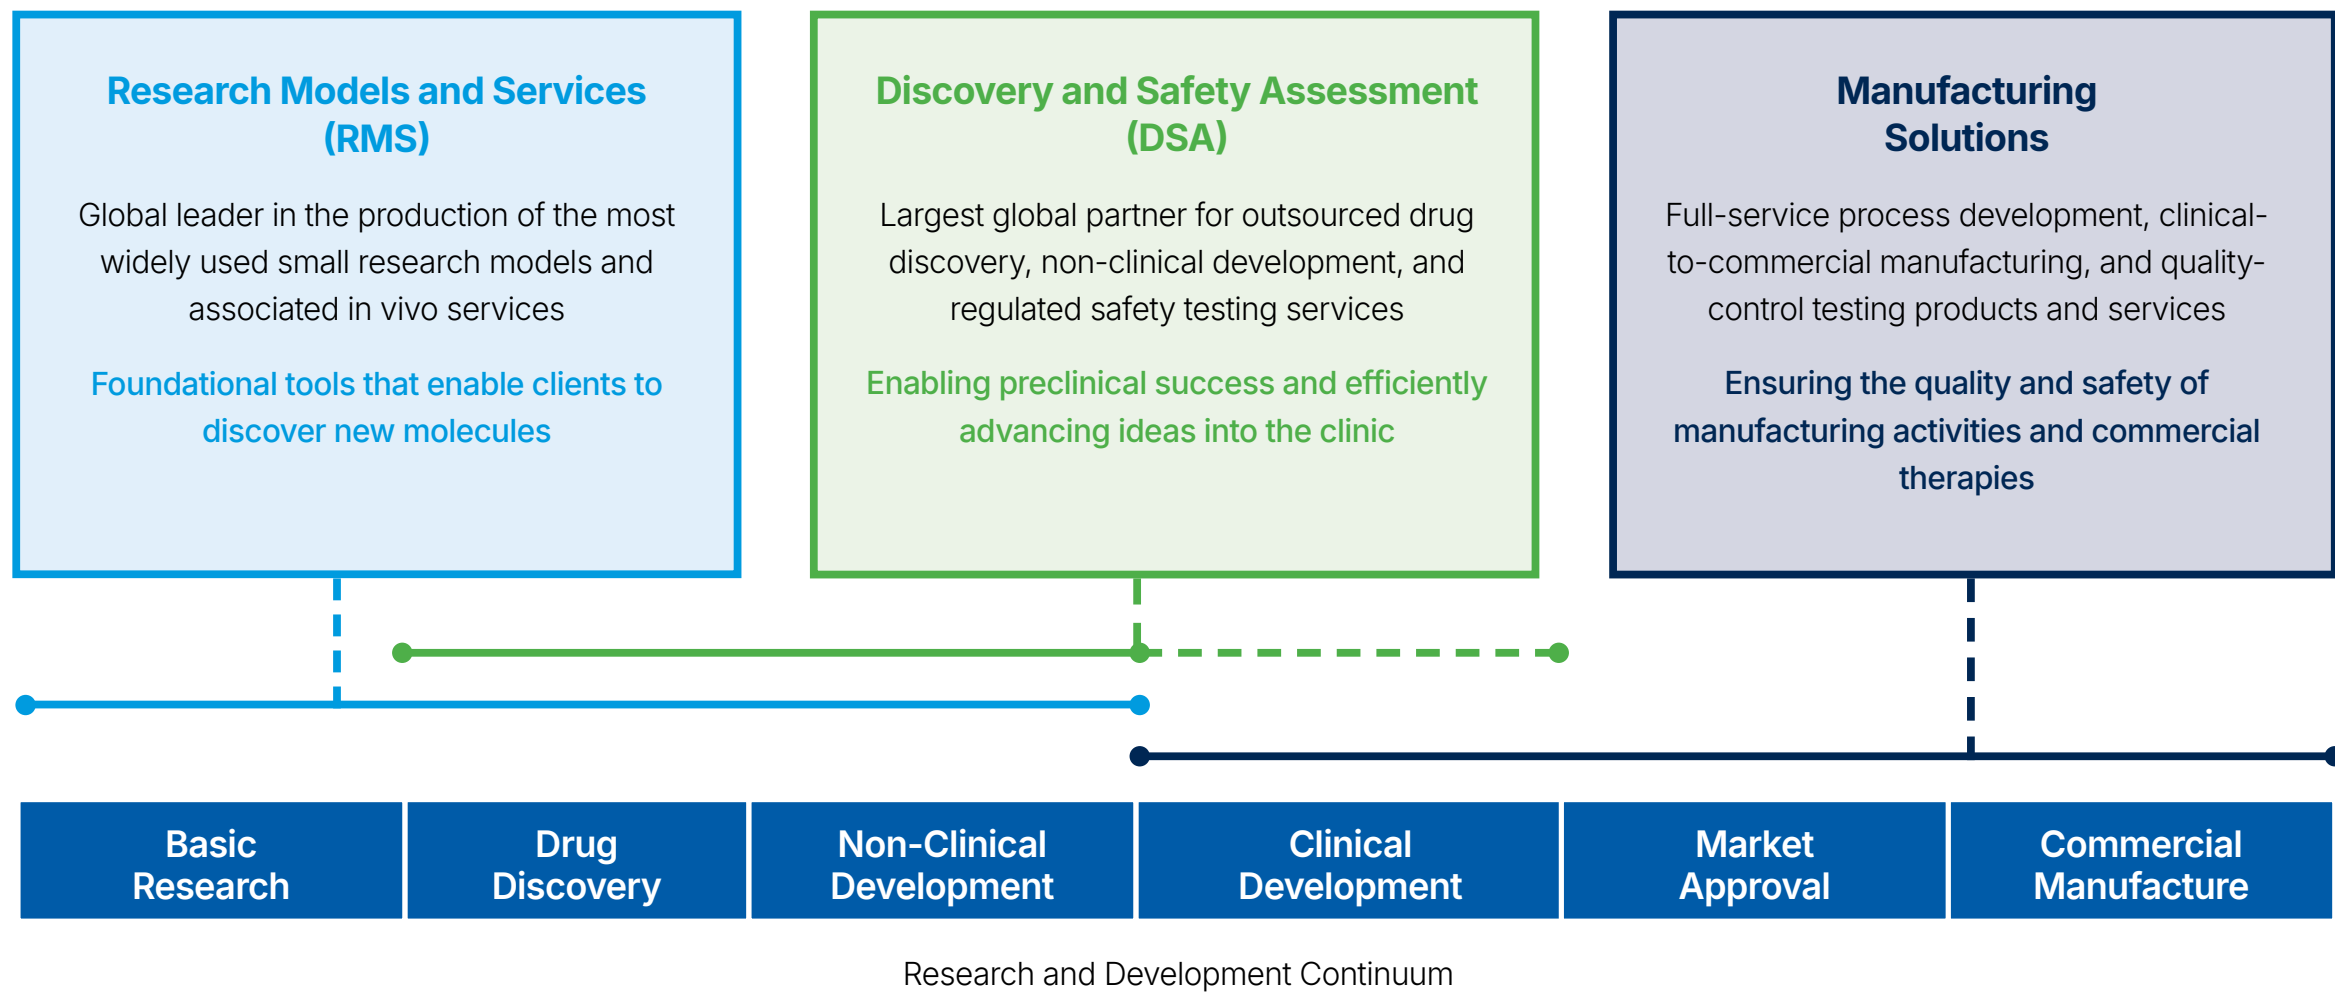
Research Models and Services (RMS)

Global leader in the production of the most widely used small research models and associated in vivo services

Foundational tools that enable clients to discover new molecules

Discovery and Safety Assessment (DSA)

Largest global partner for outsourced drug discovery, non-clinical development, and regulated safety testing services

Enabling preclinical success and efficiently advancing ideas into the clinic

Manufacturing Solutions

Full-service process development, clinical-to-commercial manufacturing, and quality-control testing products and services

Ensuring the quality and safety of manufacturing activities and commercial therapies

Basic Research

Drug Discovery

Non-Clinical Development

Clinical Development

Market Approval

Commercial Manufacture

Research and Development Continuum